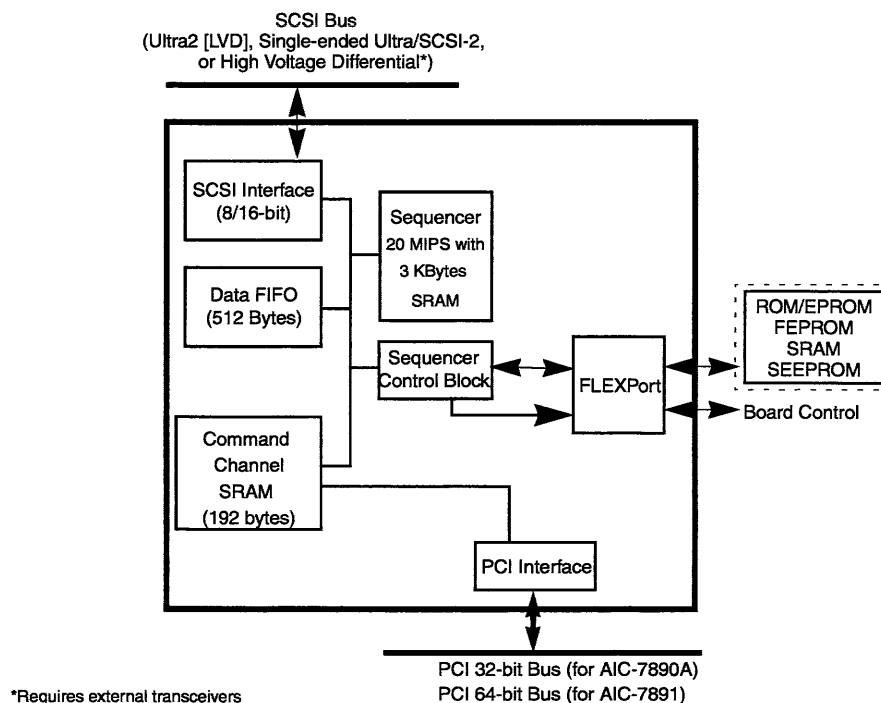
SCSI Bus
(Ultra2 [LVD], Single-ended Ultra/SCSI-2, or High Voltage Differential*)

SCSI Interface
(8/16-bit)

Sequencer
20 MIPS with
3 KBytes
SRAM

Data FIFO
(512 Bytes)

Sequencer
Control Block

FLEXPort

ROM/EPROM
FEPROM
SRAM
SEEPROM

Board Control

Command
Channel
SRAM
(192 bytes)

PCI Interface

PCI 32-bit Bus (for AIC-7890A)
PCI 64-bit Bus (for AIC-7891)

*Requires external transceivers